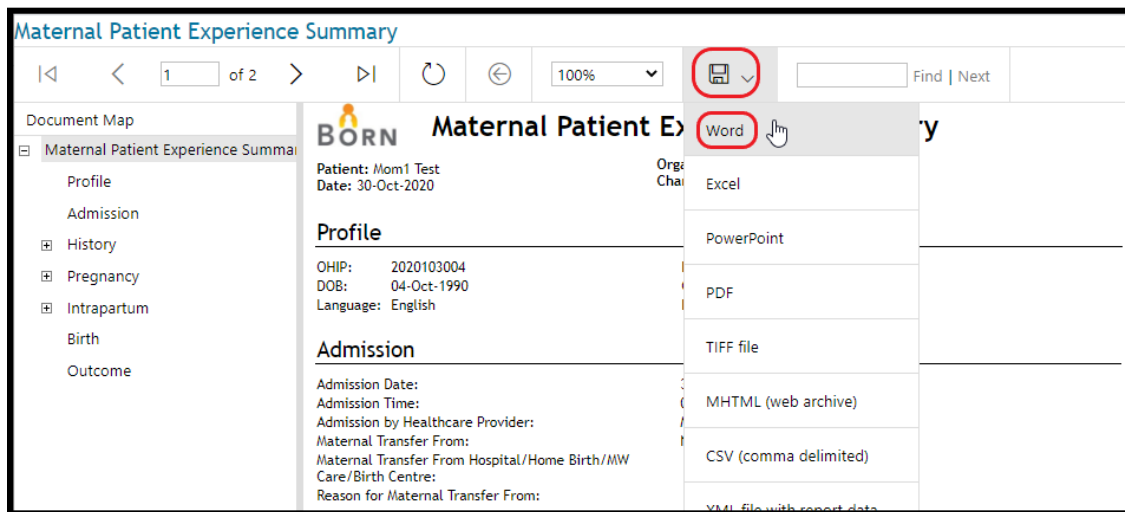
Maternal Patient Experience Summary

1 of 2

100%

Find | Next

Document Map

Maternal Patient Experience Summar

Profile

Admission

History

Pregnancy

Intrapartum

Birth

Outcome

BORN

Maternal Patient Ex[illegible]ry

Patient: Mom1 Test
Date: 30-Oct-2020

Orga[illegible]
Cha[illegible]

Profile

OHIP: 2020103004
DOB: 04-Oct-1990
Language: English

Admission

Admission Date:
Admission Time:
Admission by Healthcare Provider:
Maternal Transfer From:
Maternal Transfer From Hospital/Home Birth/MW Care/Birth Centre:
Reason for Maternal Transfer From:

Word

Excel

PowerPoint

PDF

TIFF file

MHTML (web archive)

CSV (comma delimited)

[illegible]